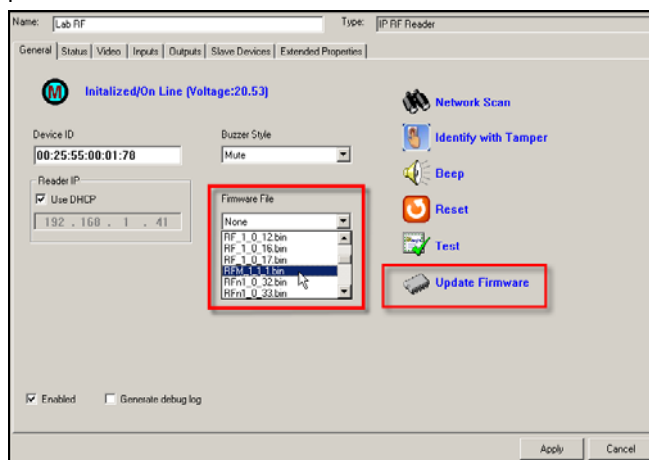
Name: Lab RF

Type: IP RF Reader

General | Status | Video | Inputs | Outputs | Slave Devices | Extended Properties

M Initalized/On Line (Voltage:20.53)

Device ID
00:25:55:00:01:70

Buzzer Style
Mute

Reader IP
Use DHCP
192 . 168 . 1 . 41

Firmware File
None
RF_1_0_12.bin
RF_1_0_16.bin
RF_1_0_17.bin
RFM_1_1_1.bin
RFn1_0_32.bin
RFn1_0_33.bin

Network Scan
Identify with Tamper
Beep
Reset
Test
Update Firmware

Enabled
Generate debug log

Apply
Cancel